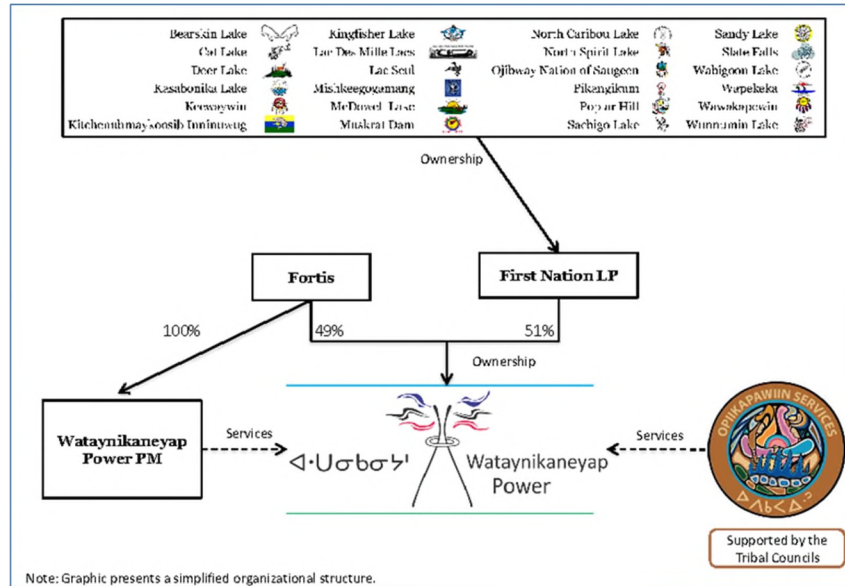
Bearskin Lake
Cat Lake
Deer Lake
Kasabonika Lake
Keewaywin
Kitchenuhmaykoosib Inninuwug

Kingfisher Lake
Lac Des Mille Lacs
Lac Seul
Mishkeegogamang
McDowell Lake
Muskrat Dam

North Caribou Lake
North Spirit Lake
Ojibway Nation of Saugeen
Pikangikum
Poplar Hill
Sachigo Lake

Sandy Lake
Slate Falls
Wabigoon Lake
Wapekeka
Wawakapewin
Wunnumin Lake

Ownership

Fortis

First Nation LP

100%

49%

51%

Ownership

Wataynikaneyap Power PM

Services

ᐊᐧᑌᓂᑲᓂᔭᐠ

Wataynikaneyap Power

Services

OPIIKAPAWIIN SERVICES

ᐅᐱᑲᐸᐃᐧᐣ

Supported by the Tribal Councils

Note: Graphic presents a simplified organizational structure.